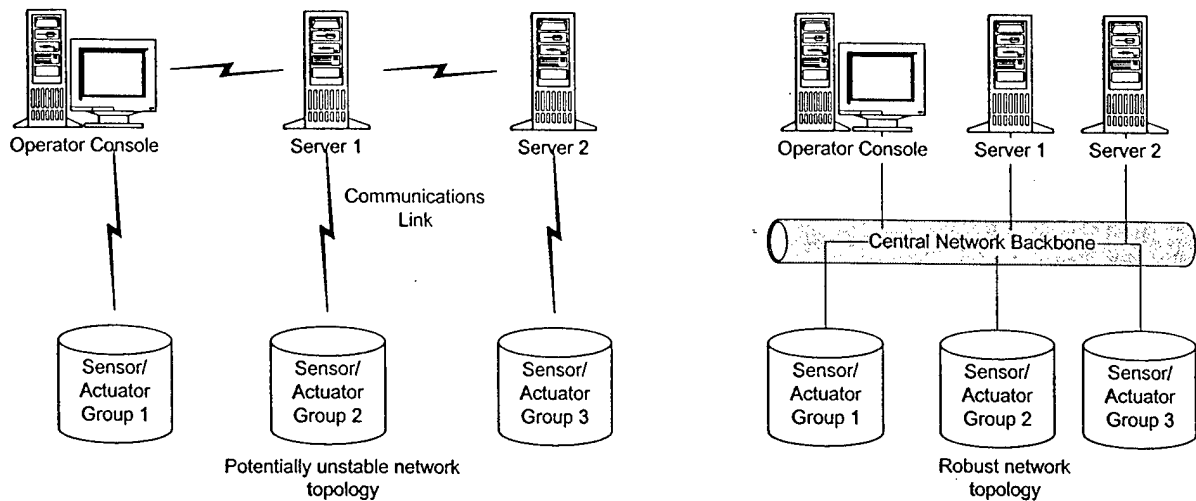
Operator Console

Server 1

Server 2

Communications Link

Sensor/ Actuator Group 1

Sensor/ Actuator Group 2

Sensor/ Actuator Group 3

Potentially unstable network topology

Operator Console

Server 1

Server 2

Central Network Backbone

Sensor/ Actuator Group 1

Sensor/ Actuator Group 2

Sensor/ Actuator Group 3

Robust network topology